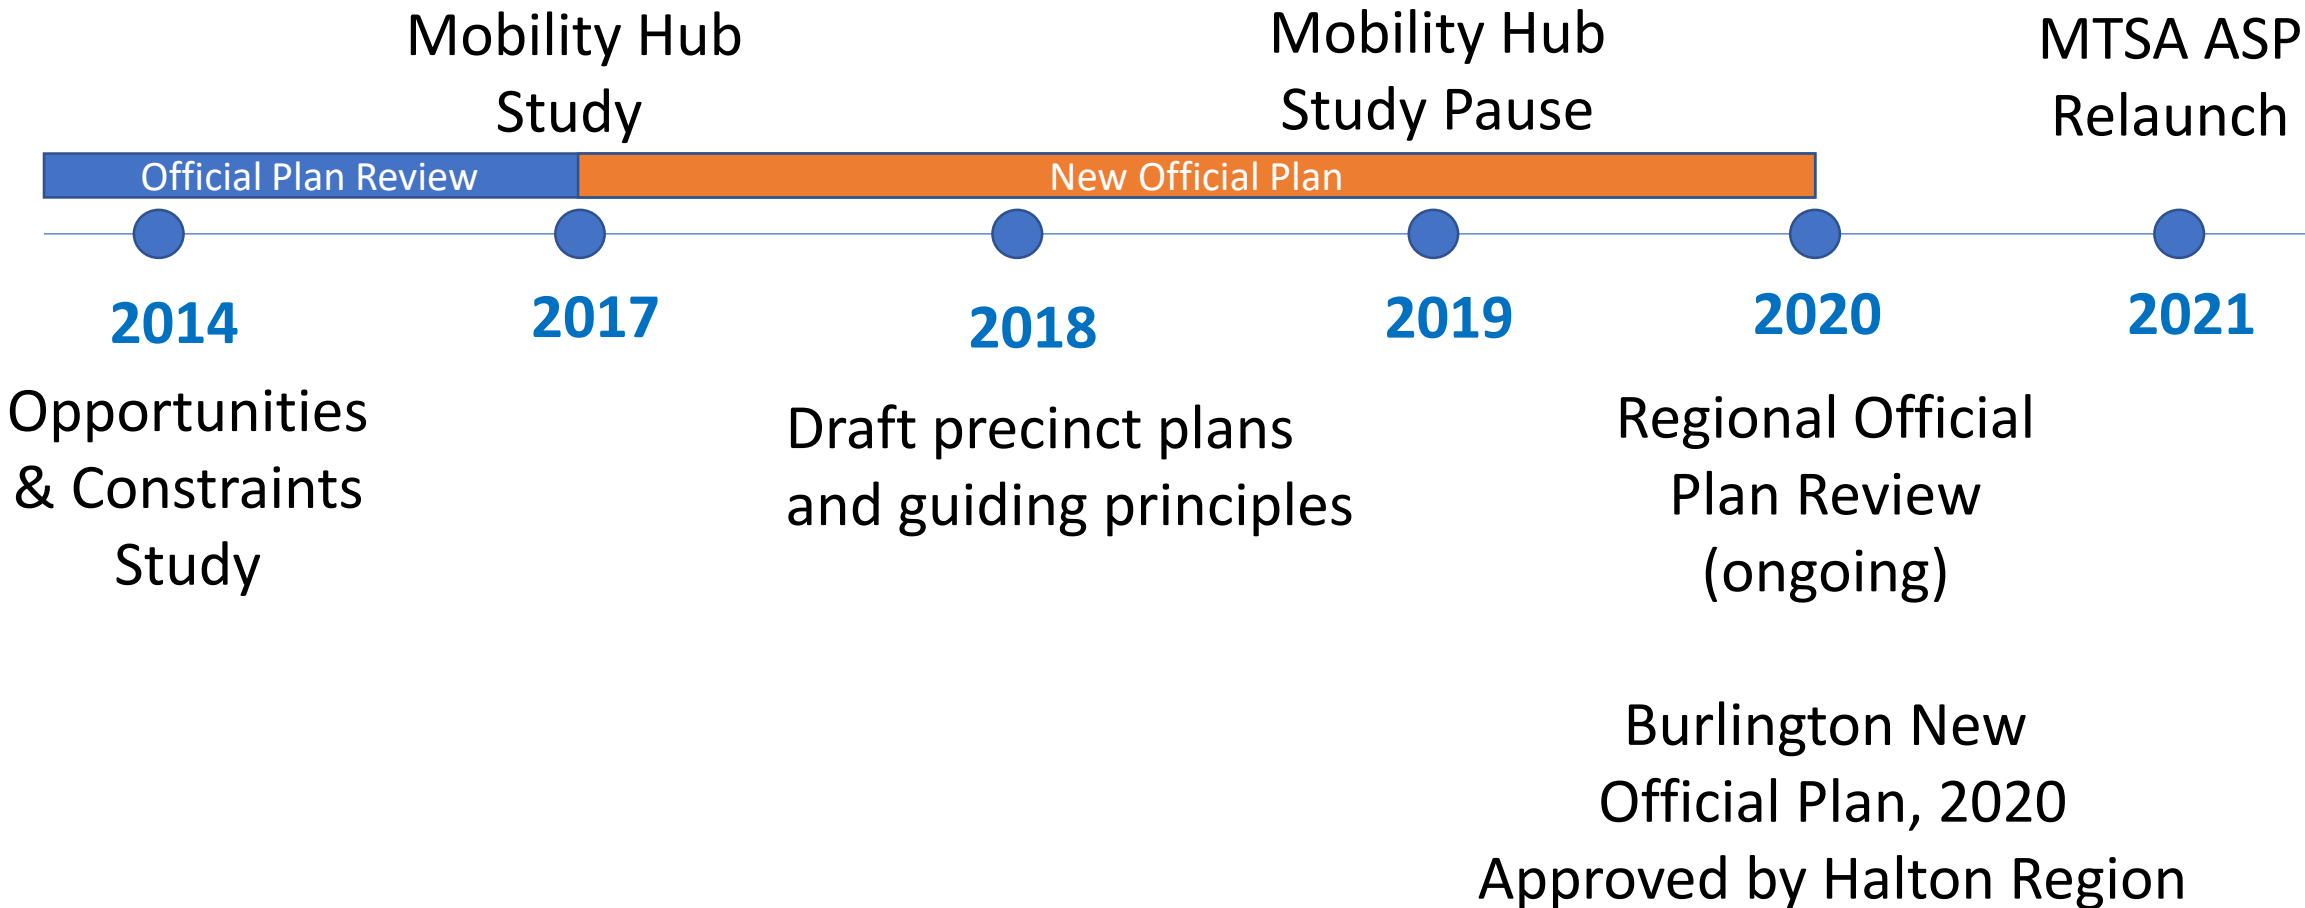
Mobility Hub Study

Mobility Hub Study Pause

MTSA ASP Relaunch

Official Plan Review

New Official Plan

2014

2017

2018

2019

2020

2021

Opportunities & Constraints Study

Draft precinct plans and guiding principles

Regional Official Plan Review (ongoing)

Burlington New Official Plan, 2020 Approved by Halton Region